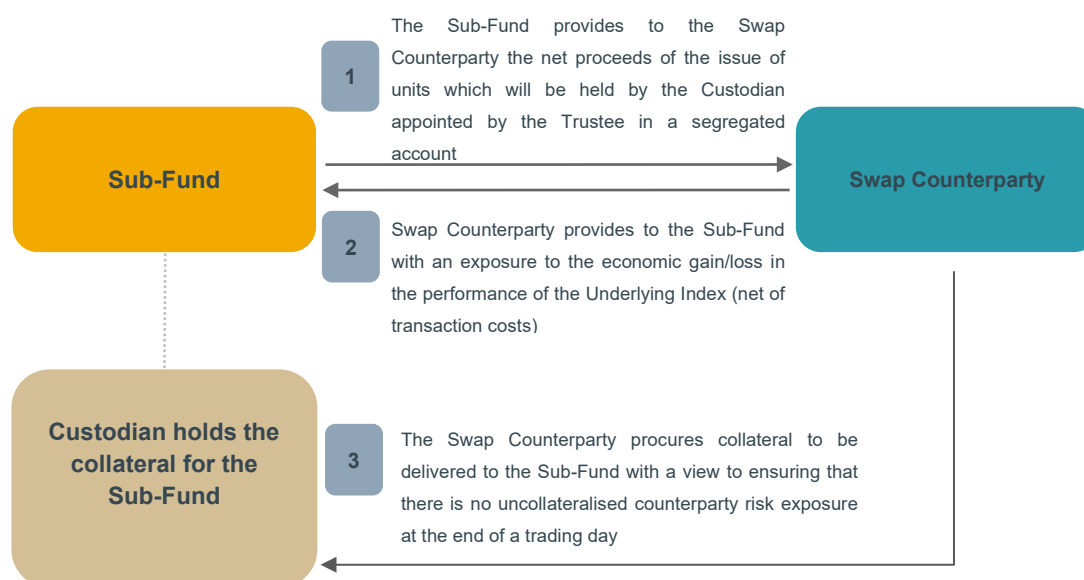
1

The Sub-Fund provides to the Swap Counterparty the net proceeds of the issue of units which will be held by the Custodian appointed by the Trustee in a segregated account

Sub-Fund

Swap Counterparty

2

Swap Counterparty provides to the Sub-Fund with an exposure to the economic gain/loss in the performance of the Underlying Index (net of transaction costs)

Custodian holds the collateral for the Sub-Fund

3

The Swap Counterparty procures collateral to be delivered to the Sub-Fund with a view to ensuring that there is no uncollateralised counterparty risk exposure at the end of a trading day